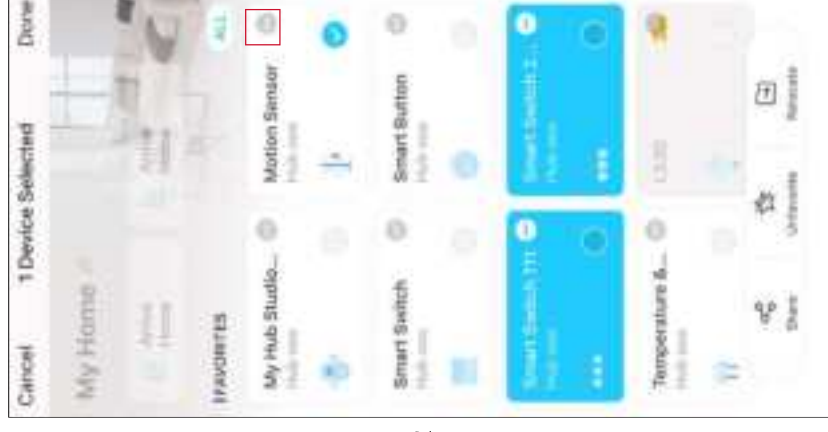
Cancel
1 Device Selected
Done

My Home

FAVORITES
ALL

My Hub Studio...
Hub low

Motion Sensor
Hub low

Smart Switch
Hub low

Smart Button
Hub low

Smart Switch 1...
Hub low

Smart Switch 2...
Hub low

Temperature &...
Hub low

Share
Unfavorite
Relocate